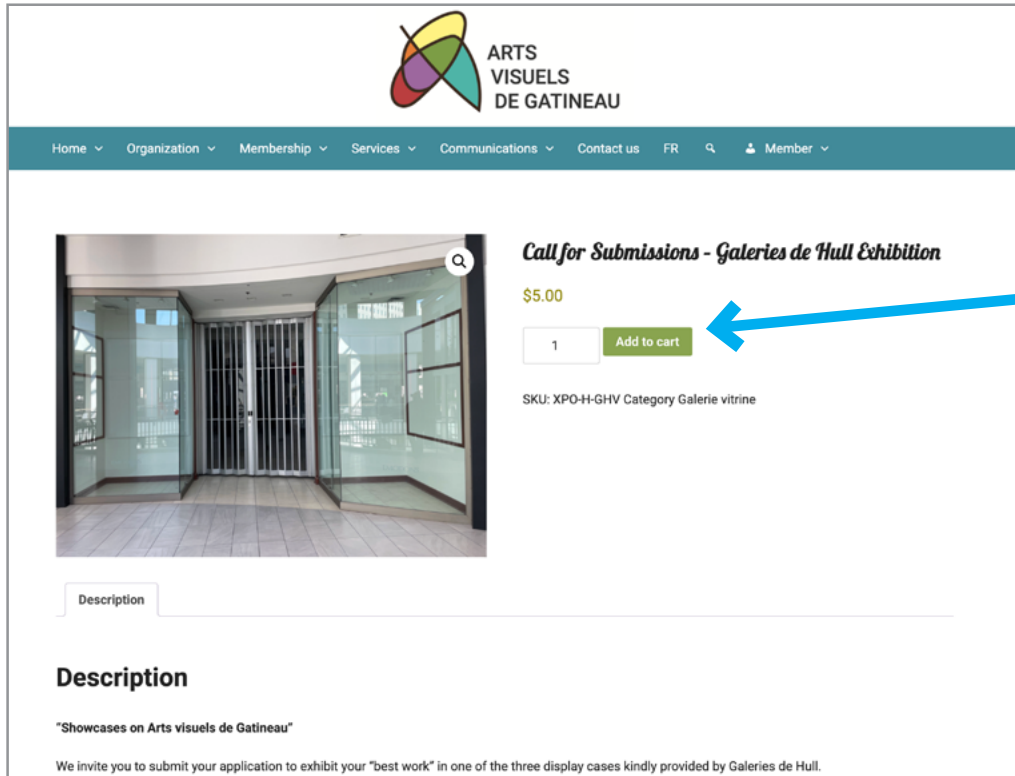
ARTS VISUELS DE GATINEAU

Home Organization Membership Services Communications Contact us FR Member

Call for Submissions - Galeries de Hull Exhibition

$5.00

1

Add to cart

SKU: XPO-H-GHV Category Galerie vitrine

Description

Description

"Showcases on Arts visuels de Gatineau"

We invite you to submit your application to exhibit your "best work" in one of the three display cases kindly provided by Galeries de Hull.